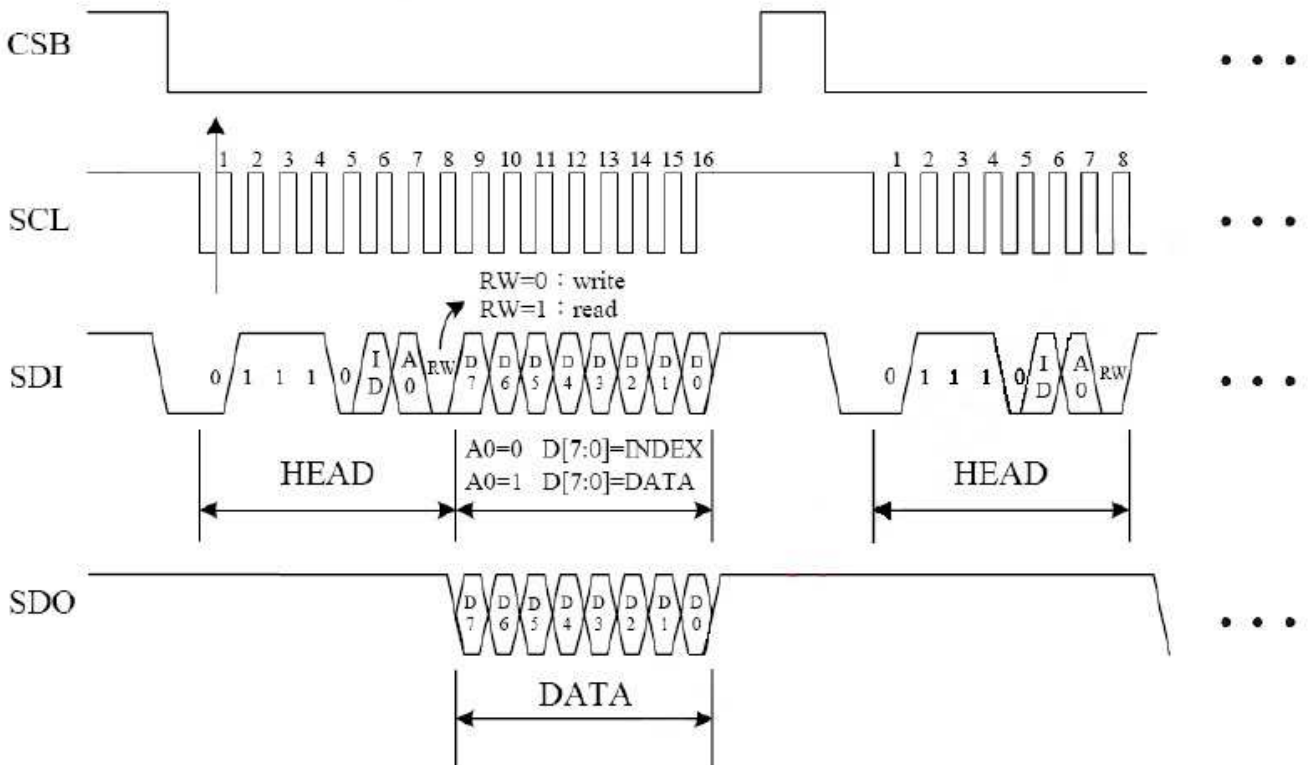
CSB

• • •

1 2 3 4 5 6 7 8 9 10 11 12 13 14 15 16

1 2 3 4 5 6 7 8

SCL

• • •

RW=0 : write
RW=1 : read

SDI

0 1 1 1 0 I D A 0 RW D 7 D 6 D 5 D 4 D 3 D 2 D 1 D 0

0 1 1 1 0 I D A 0 RW

• • •

HEAD

A0=0 D[7:0]=INDEX
A0=1 D[7:0]=DATA

HEAD

SDO

D 7 D 6 D 5 D 4 D 3 D 2 D 1 D 0

• • •

DATA